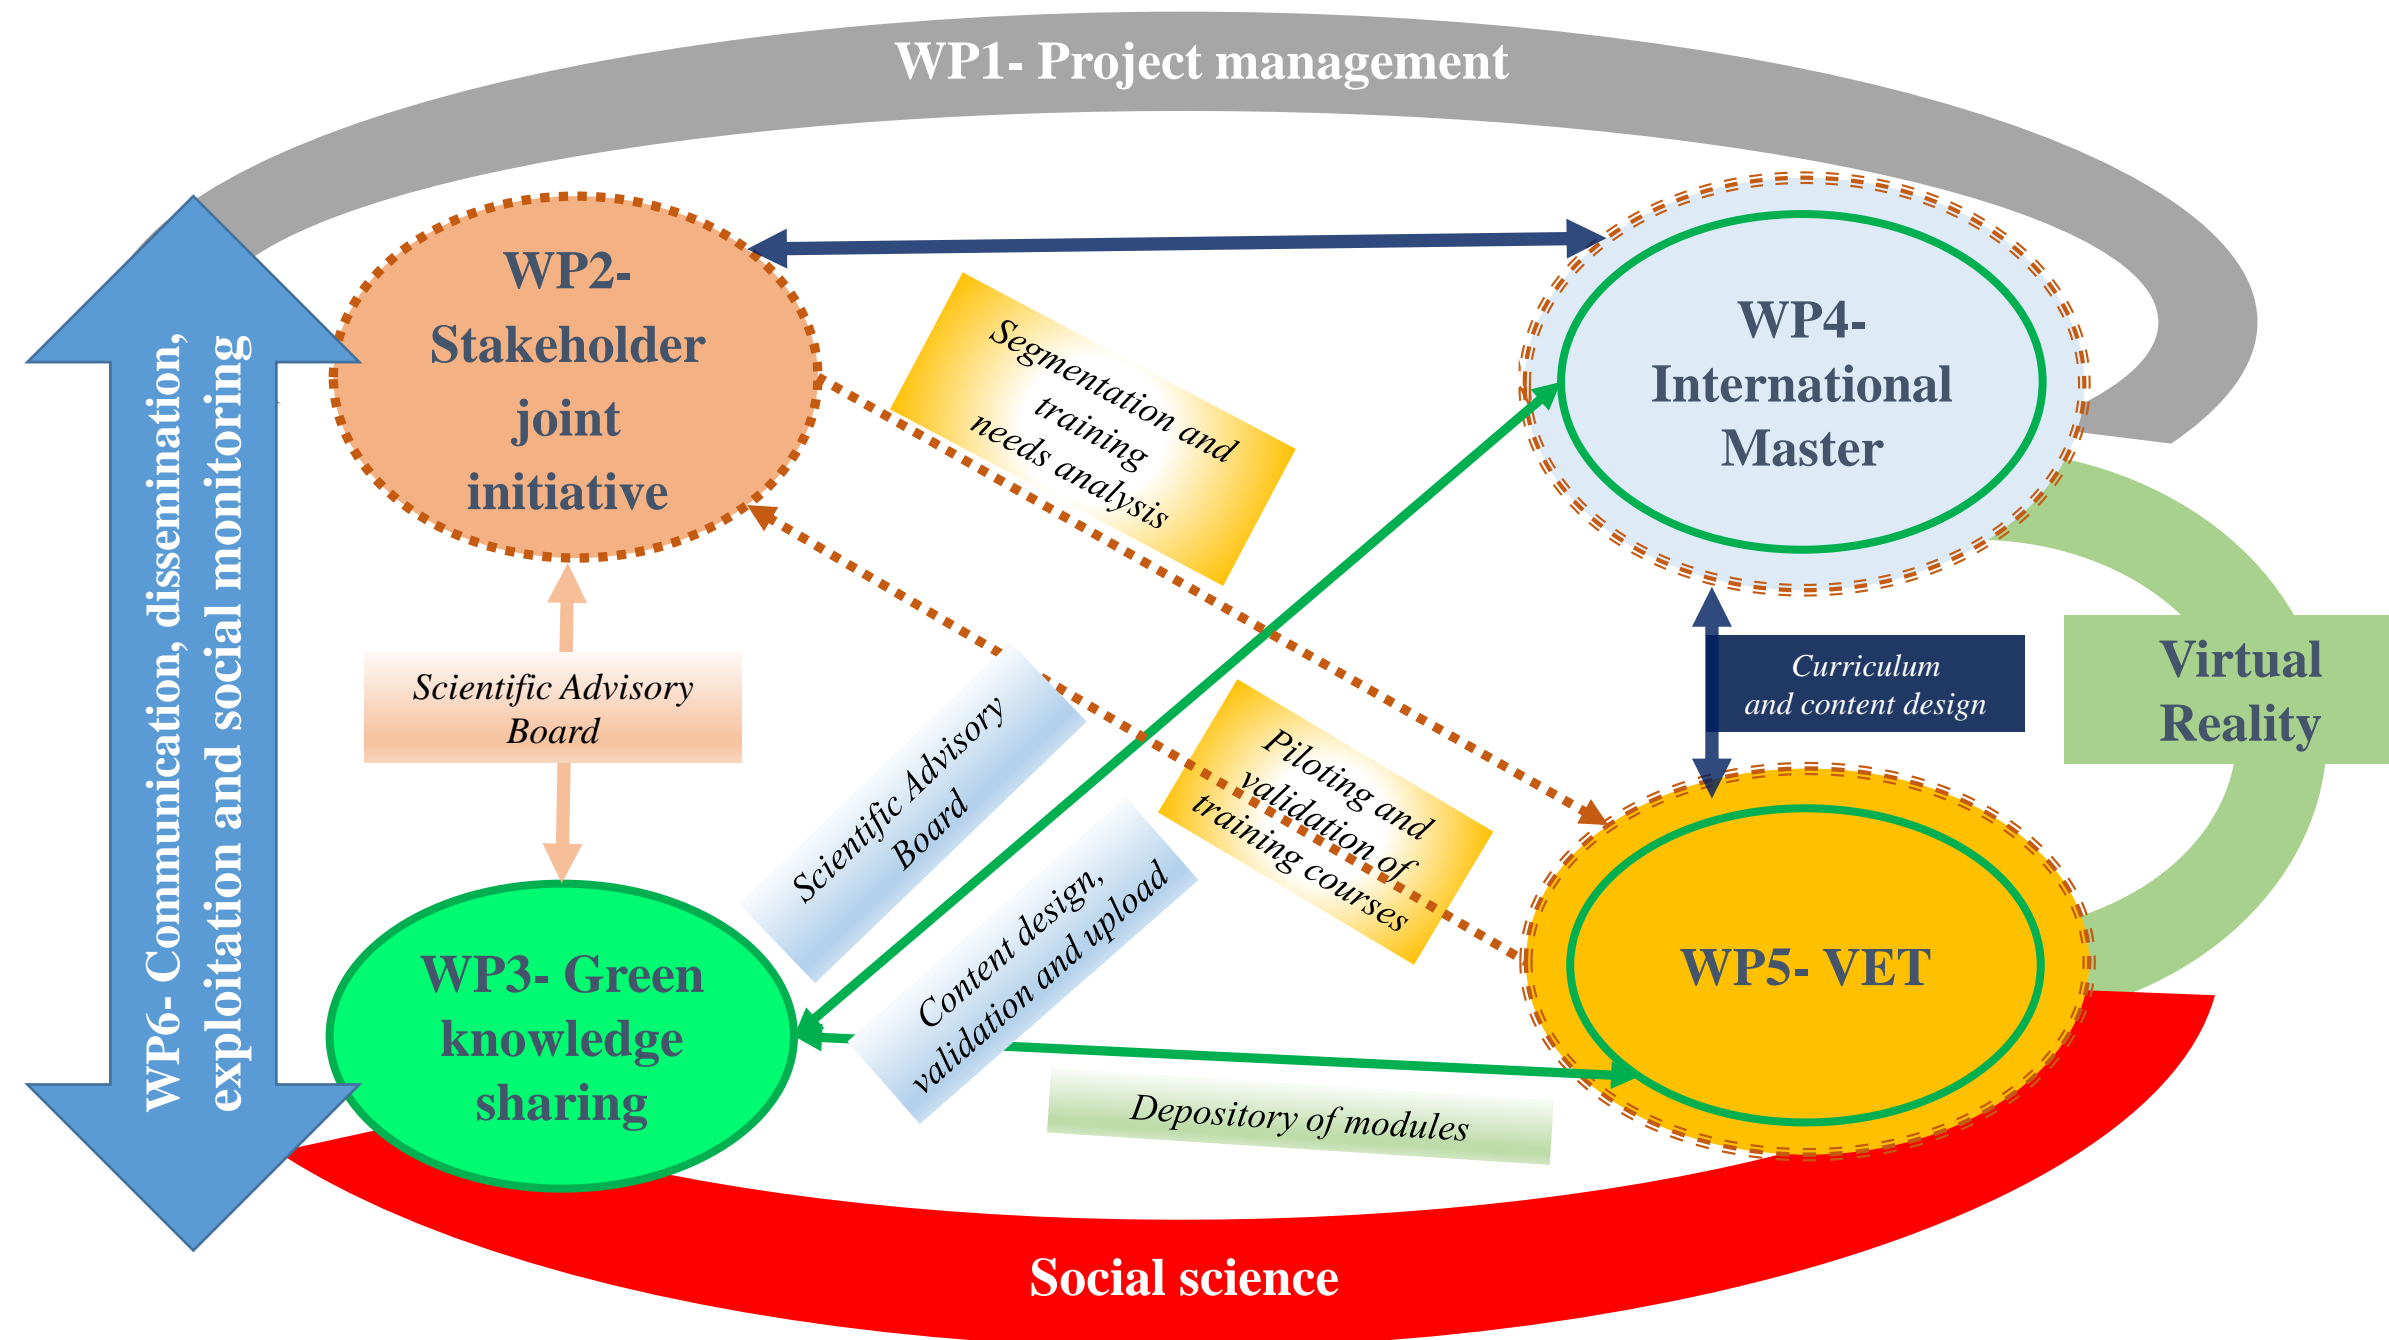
WP1- Project management

WP6- Communication, dissemination, exploitation and social monitoring

WP2- Stakeholder joint initiative

Segmentation and training needs analysis

WP4- International Master

Scientific Advisory Board

Scientific Advisory Board

Curriculum and content design

Virtual Reality

Piloting and validation of training courses

Content design, validation and upload

WP3- Green knowledge sharing

WP5- VET

Depository of modules

Social science